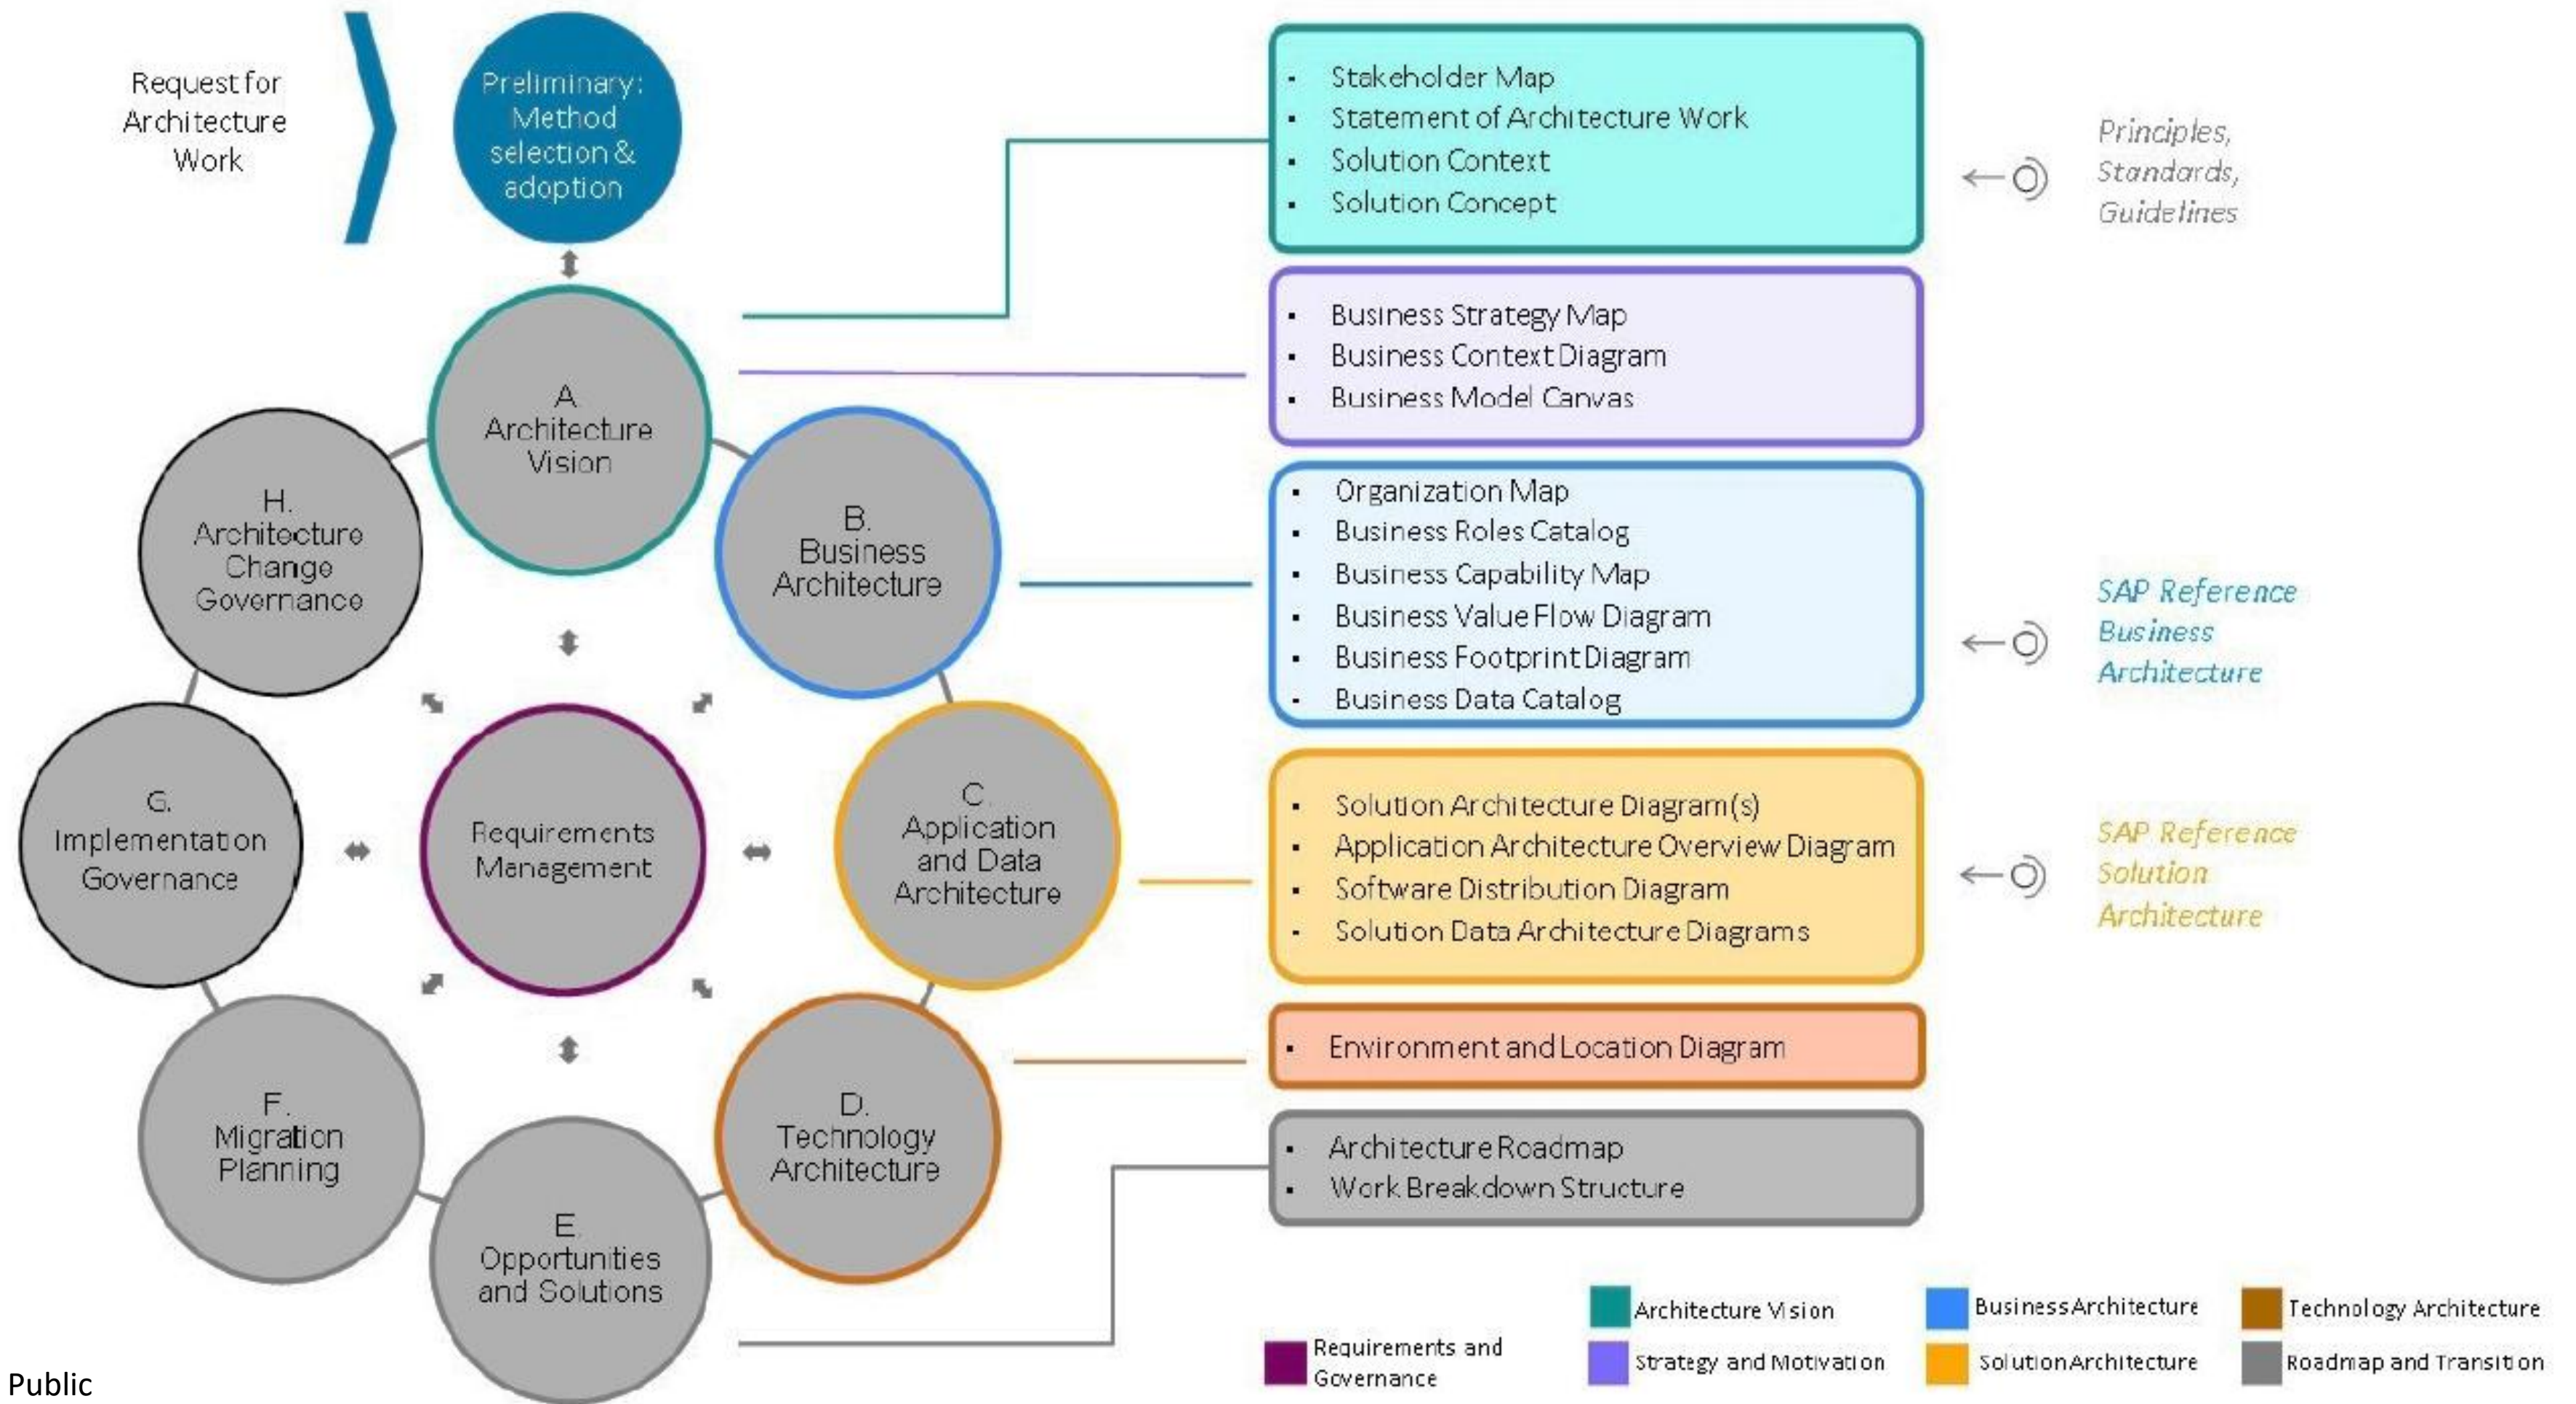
Request for Architecture Work

Preliminary: Method selection & adoption

A. Architecture Vision

B. Business Architecture

C. Application and Data Architecture

D. Technology Architecture

E. Opportunities and Solutions

F. Migration Planning

G. Implementation Governance

H. Architecture Change Governance

Requirements Management

- Stakeholder Map
- Statement of Architecture Work
- Solution Context
- Solution Concept

Principles, Standards, Guidelines

- Business Strategy Map
- Business Context Diagram
- Business Model Canvas

- Organization Map
- Business Roles Catalog
- Business Capability Map
- Business Value Flow Diagram
- Business Footprint Diagram
- Business Data Catalog

SAP Reference Business Architecture

- Solution Architecture Diagram(s)
- Application Architecture Overview Diagram
- Software Distribution Diagram
- Solution Data Architecture Diagrams

SAP Reference Solution Architecture

- Environment and Location Diagram

- Architecture Roadmap
- Work Breakdown Structure

Requirements and Governance
Architecture Vision
Strategy and Motivation
Business Architecture
Solution Architecture
Technology Architecture
Roadmap and Transition

Public